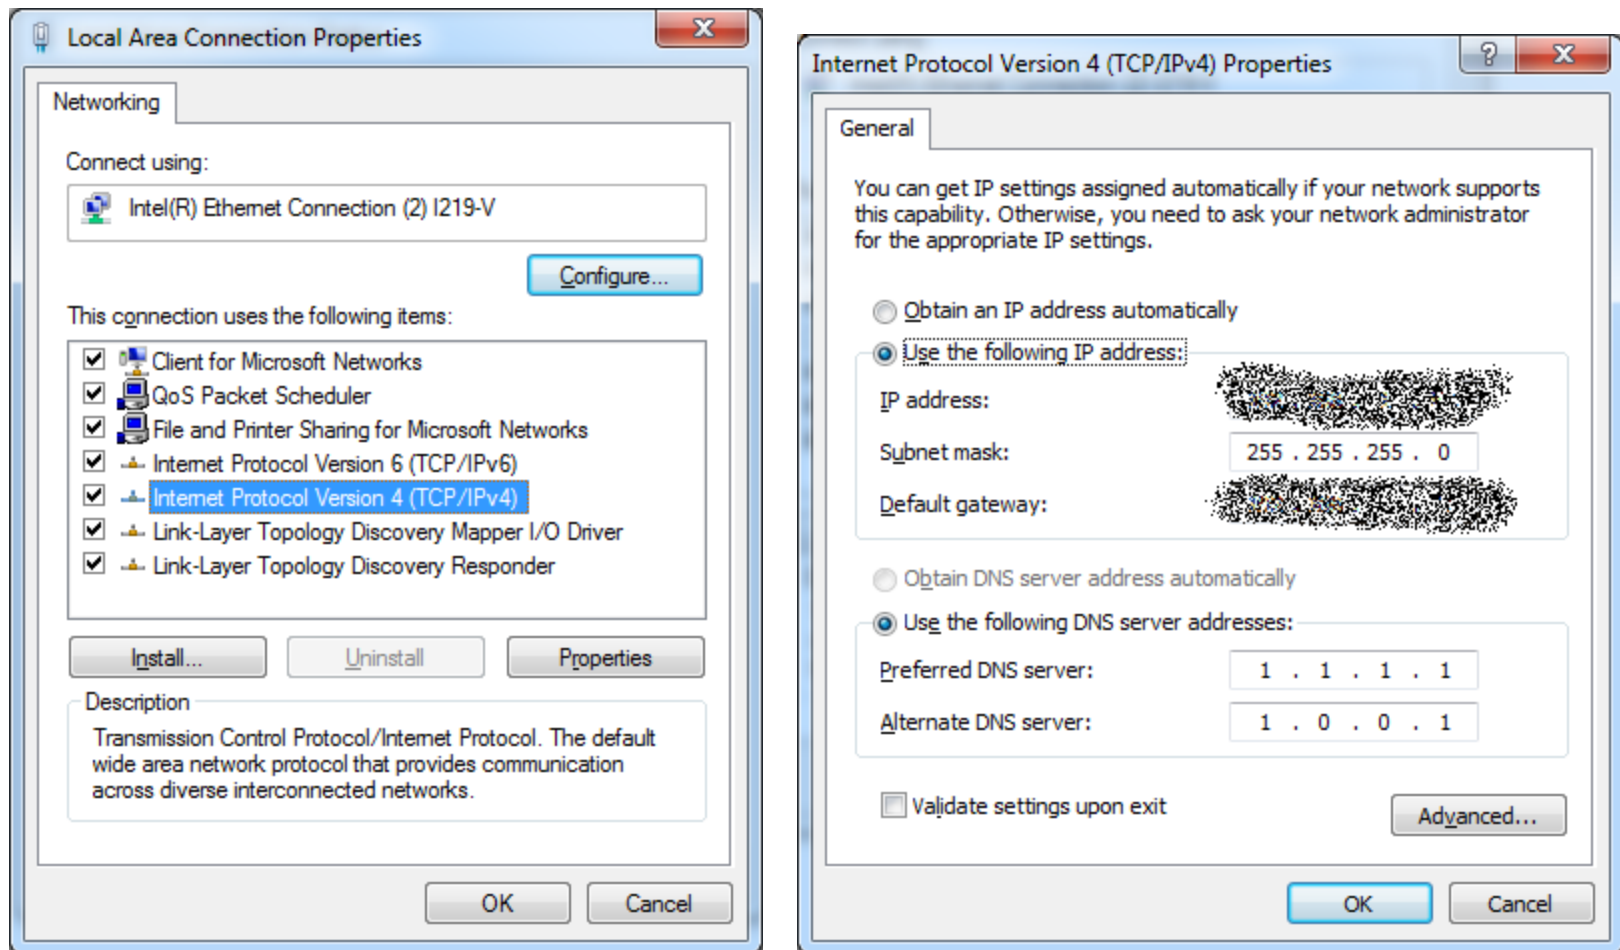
Local Area Connection Properties

Networking

Connect using:

Intel(R) Ethernet Connection (2) I219-V

Configure...

This connection uses the following items:

Client for Microsoft Networks
QoS Packet Scheduler
File and Printer Sharing for Microsoft Networks
Internet Protocol Version 6 (TCP/IPv6)
Internet Protocol Version 4 (TCP/IPv4)
Link-Layer Topology Discovery Mapper I/O Driver
Link-Layer Topology Discovery Responder

Install...
Uninstall
Properties

Description
Transmission Control Protocol/Internet Protocol. The default wide area network protocol that provides communication across diverse interconnected networks.

OK
Cancel

Internet Protocol Version 4 (TCP/IPv4) Properties

General

You can get IP settings assigned automatically if your network supports this capability. Otherwise, you need to ask your network administrator for the appropriate IP settings.

Obtain an IP address automatically
Use the following IP address:
IP address: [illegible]
Subnet mask: 255 . 255 . 255 . 0
Default gateway: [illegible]

Obtain DNS server address automatically
Use the following DNS server addresses:
Preferred DNS server: 1 . 1 . 1 . 1
Alternate DNS server: 1 . 0 . 0 . 1

Validate settings upon exit
Advanced...

OK
Cancel